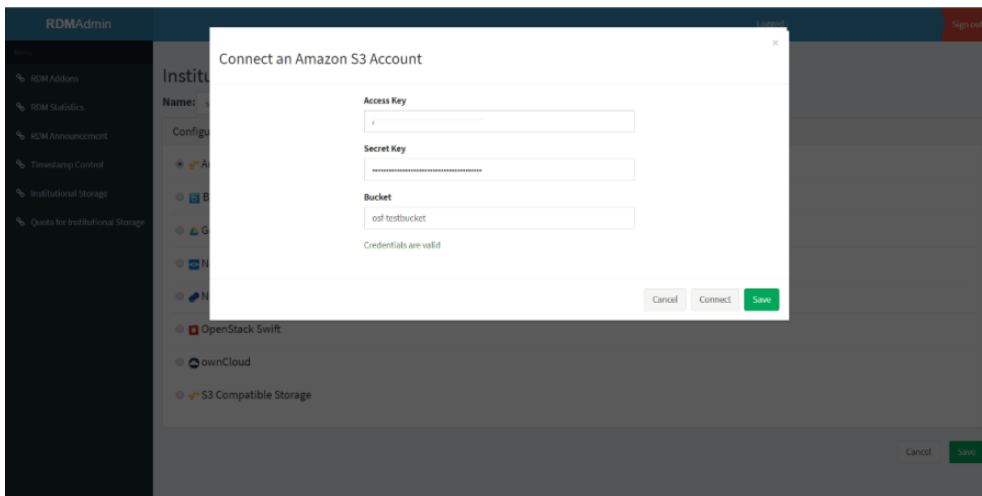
RDMAdmin

Logged

Sign out

Menu

RDM Addons

RDM Statistics

RDM Announcement

Timestamp Control

Institutional Storage

Quota for Institutional Storage

Institu

Name:

Configu

A

B

G

N

N

OpenStack Swift

ownCloud

S3 Compatible Storage

Cancel

Save

Connect an Amazon S3 Account

×

Access Key

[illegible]

Secret Key

••••••••••••••••••••••••••••••••••••••••

Bucket

osf testbucket

Credentials are valid

Cancel

Connect

Save